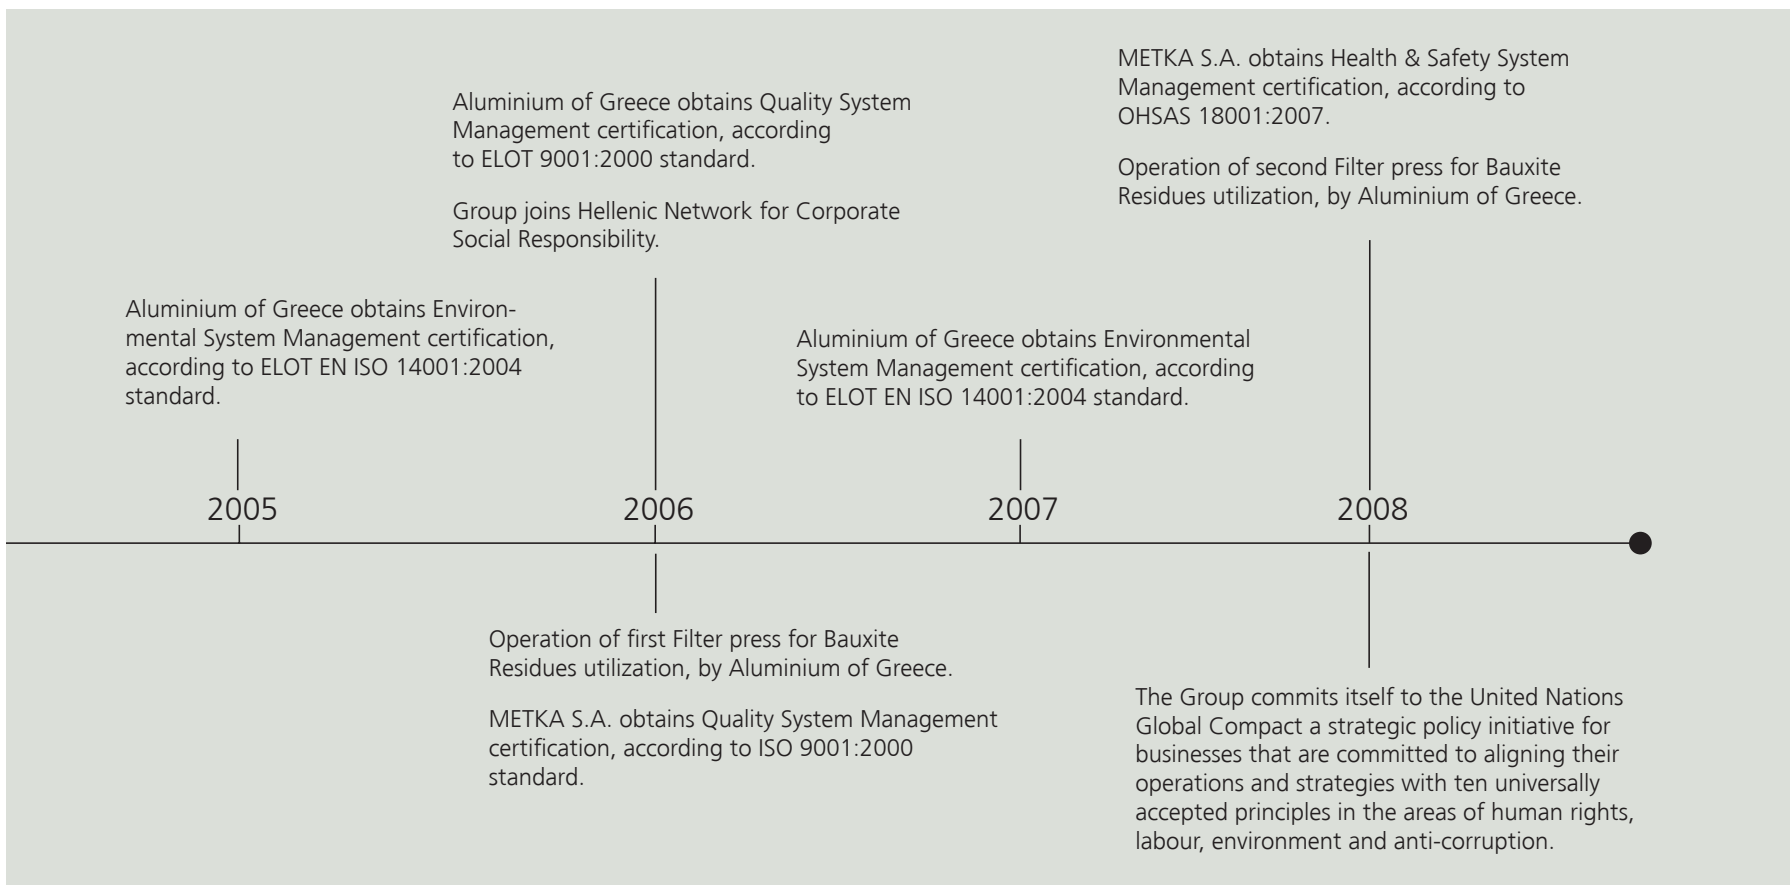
METKA S.A. obtains Health & Safety System Management certification, according to OHSAS 18001:2007.

Operation of second Filter press for Bauxite Residues utilization, by Aluminium of Greece.

Aluminium of Greece obtains Quality System Management certification, according to ELOT 9001:2000 standard.

Group joins Hellenic Network for Corporate Social Responsibility.

Aluminium of Greece obtains Environmental System Management certification, according to ELOT EN ISO 14001:2004 standard.

Aluminium of Greece obtains Environmental System Management certification, according to ELOT EN ISO 14001:2004 standard.

2005

2006

2007

2008

Operation of first Filter press for Bauxite Residues utilization, by Aluminium of Greece.

METKA S.A. obtains Quality System Management certification, according to ISO 9001:2000 standard.

The Group commits itself to the United Nations Global Compact a strategic policy initiative for businesses that are committed to aligning their operations and strategies with ten universally accepted principles in the areas of human rights, labour, environment and anti-corruption.